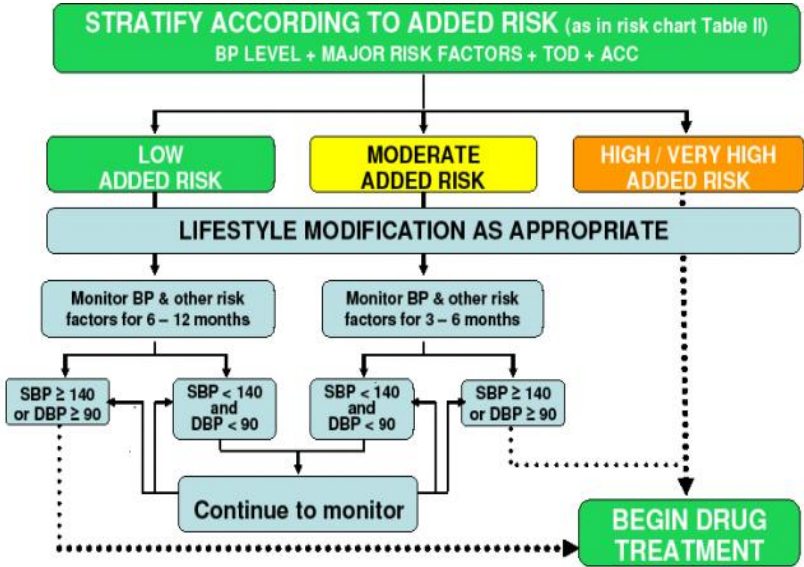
STRATIFY ACCORDING TO ADDED RISK (as in risk chart Table II)
BP LEVEL + MAJOR RISK FACTORS + TOD + ACC

LOW ADDED RISK

MODERATE ADDED RISK

HIGH / VERY HIGH ADDED RISK

LIFESTYLE MODIFICATION AS APPROPRIATE

Monitor BP & other risk factors for 6 – 12 months

Monitor BP & other risk factors for 3 – 6 months

SBP ≥ 140 or DBP ≥ 90

SBP < 140 and DBP < 90

SBP < 140 and DBP < 90

SBP ≥ 140 or DBP ≥ 90

Continue to monitor

BEGIN DRUG TREATMENT